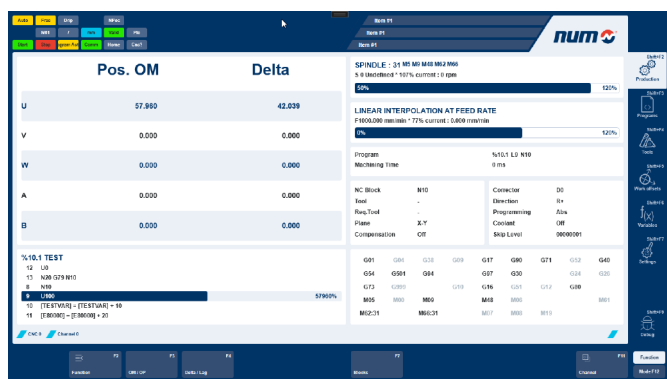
Auto Prog Drip MPos
NB1 / Info Vprot Ho
Start Stop Bypass Ax Commt Home Cmd

Item #1
Item #1
Item #1

num

Pos. OM Delta

| | Pos. OM | Delta |
|---|---|---|
| U | 57.980 | 42.039 |
| V | 0.000 | 0.000 |
| W | 0.000 | 0.000 |
| A | 0.000 | 0.000 |
| B | 0.000 | 0.000 |

SPINDLE : 31 M5 M9 M48 M62 M66
S 0 Undefined * 107% current : 0 rpm
50% 120%

LINEAR INTERPOLATION AT FEED RATE
F1000.000 mm/min * 77% current : 0.000 mm/min
0% 120%

Program %10.1 L0 N10
Machining Time 0 ms

| | | | |
|---|---|---|---|
| NC Block | N10 | Corrector | D0 |
| Tool | - | Direction | U+ |
| Req.Tool | - | Programming | Abs |
| Plane | X-Y | Coolant | Off |
| Compensation | Off | Skip Level | 00000001 |

%10.1 TEST
12 U0
13 N20 G79 N10
8 N10
9 U990 57980%
10 [TESTVAR] = [TESTVAR] + 10
11 [E80000] = [E80000] + 20

| | | | | | | | | |
|---|---|---|---|---|---|---|---|---|
| G01 | G04 | G38 | G09 | G17 | G90 | G71 | G52 | G40 |
| G54 | G501 | G84 | | G97 | G30 | | G24 | G28 |
| G73 | G999 | | G10 | G16 | G01 | G12 | G80 | |
| M05 | M00 | M09 | | M48 | M00 | | | M61 |
| M62:31 | | M68:31 | | M07 | M08 | M13 | | |

CNC 0 Channel 0

Shift+F2 Production
Shift+F3 Programs
Shift+F4 Tools
Shift+F5 Work offsets
Shift+F6 Variables
Shift+F7 Settings
Shift+F8 Debug

F2 Function
F3 UIB / OP
F4 Delta / Log
F7 Blocks
F10 Channel
Function
Mode F10